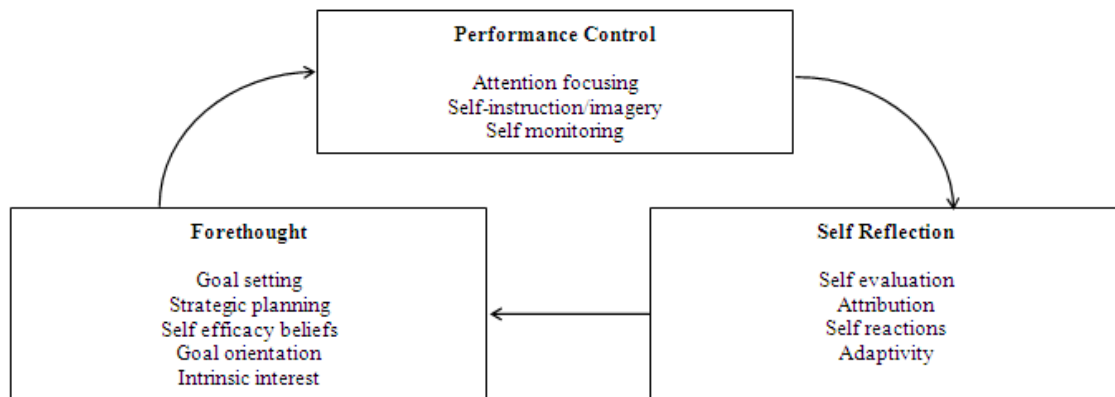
**Performance Control**

Attention focusing
Self-instruction/imagery
Self monitoring

**Forethought**

Goal setting
Strategic planning
Self efficacy beliefs
Goal orientation
Intrinsic interest

**Self Reflection**

Self evaluation
Attribution
Self reactions
Adaptivity